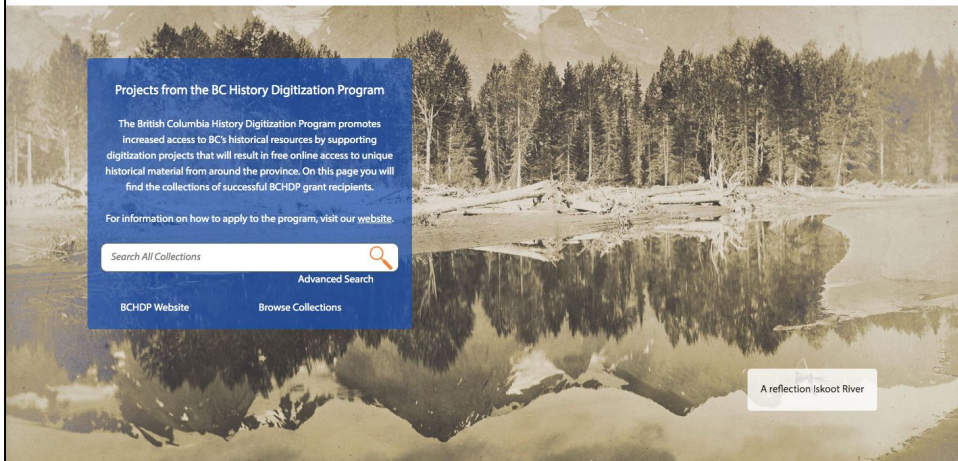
Projects from the BC History Digitization Program

The British Columbia History Digitization Program promotes increased access to BC's historical resources by supporting digitization projects that will result in free online access to unique historical material from around the province. On this page you will find the collections of successful BCHDP grant recipients.

For information on how to apply to the program, visit our website.

Search All Collections

Advanced Search

BCHDP Website

Browse Collections

A reflection Iskoot River